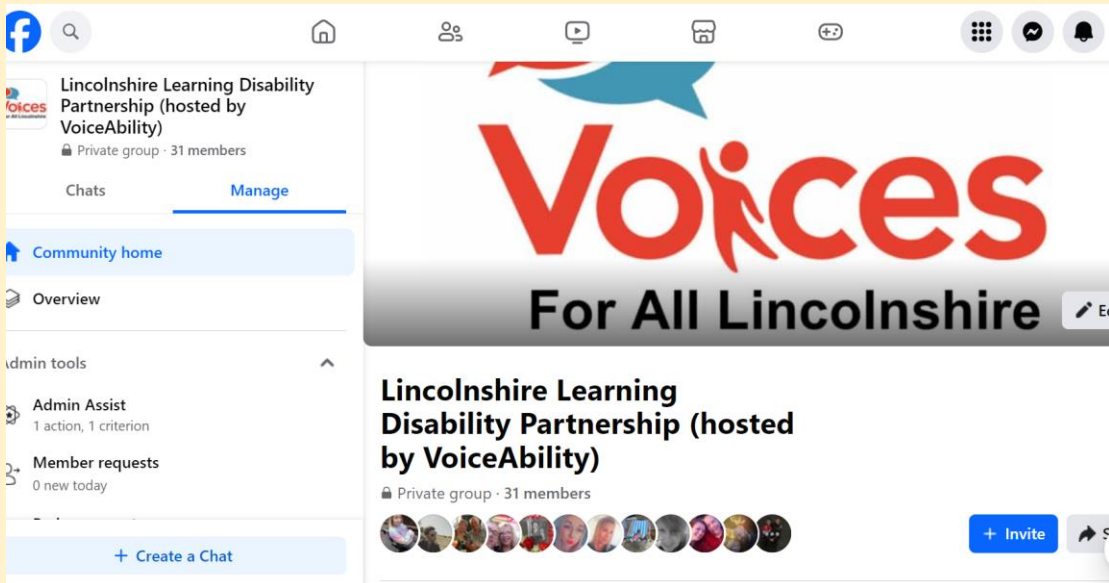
Voices
For All Lincolnshire

Lincolnshire Learning Disability Partnership (hosted by VoiceAbility)
Private group · 31 members

Chats
Manage

Community home
Overview

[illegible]dmin tools
Admin Assist
1 action, 1 criterion
Member requests
0 new today
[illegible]

+ Create a Chat

Voices
For All Lincolnshire
E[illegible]

Lincolnshire Learning Disability Partnership (hosted by VoiceAbility)
Private group · 31 members

+ Invite
S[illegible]